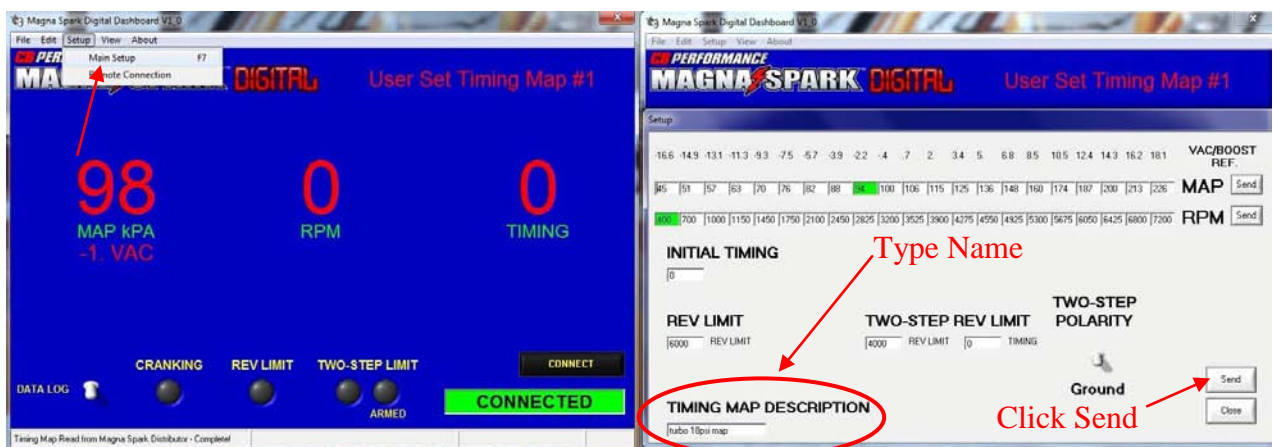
Magna Spark Digital Dashboard V1_0

File Edit Setup View About

Main Setup F7
Remote Connection

CB PERFORMANCE
MAGNA SPARK DIGITAL

User Set Timing Map #1

98
MAP kPA
-1. VAC

0
RPM

0
TIMING

CRANKING REV LIMIT TWO-STEP LIMIT

DATA LOG

ARMED

CONNECT

CONNECTED

Timing Map Read from Magna Spark Distributor - Complete!

Magna Spark Digital Dashboard V1_0

File Edit Setup View About

CB PERFORMANCE
MAGNA SPARK DIGITAL

User Set Timing Map #1

Setup

-16.6 -14.9 -13.1 -11.3 -9.3 -7.5 -5.7 -3.9 -2.2 -.4 .7 2 3.4 5 6.8 8.5 10.5 12.4 14.3 16.2 18.1

VAC/BOOST REF.

| 45 | 51 | 57 | 63 | 70 | 76 | 82 | 88 | 94 | 100 | 106 | 115 | 125 | 136 | 148 | 160 | 174 | 187 | 200 | 213 | 226 |
|---|---|---|---|---|---|---|---|---|---|---|---|---|---|---|---|---|---|---|---|---|

MAP Send

| 400 | 700 | 1000 | 1150 | 1450 | 1750 | 2100 | 2450 | 2825 | 3200 | 3525 | 3900 | 4275 | 4550 | 4925 | 5300 | 5675 | 6050 | 6425 | 6800 | 7200 |
|---|---|---|---|---|---|---|---|---|---|---|---|---|---|---|---|---|---|---|---|---|

RPM Send

INITIAL TIMING
0

Type Name

REV LIMIT
6000 REV LIMIT

TWO-STEP REV LIMIT
4000 REV LIMIT 0 TIMING

TWO-STEP POLARITY

Ground

TIMING MAP DESCRIPTION
turbo 18psi map

Click Send

Send

Close